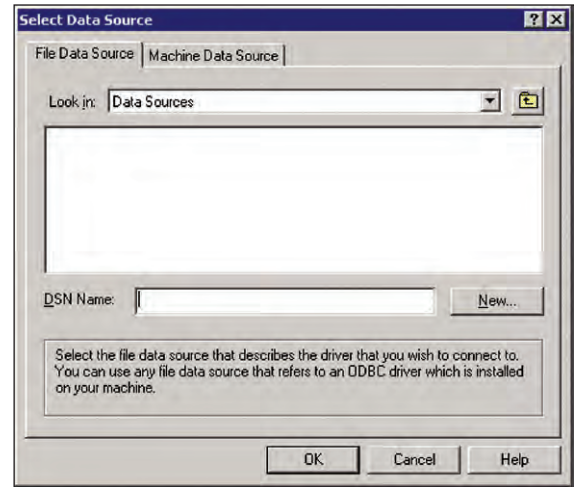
Select Data Source

? X

File Data Source | Machine Data Source

Look in: Data Sources

DSN Name:

New...

Select the file data source that describes the driver that you wish to connect to. You can use any file data source that refers to an ODBC driver which is installed on your machine.

OK

Cancel

Help